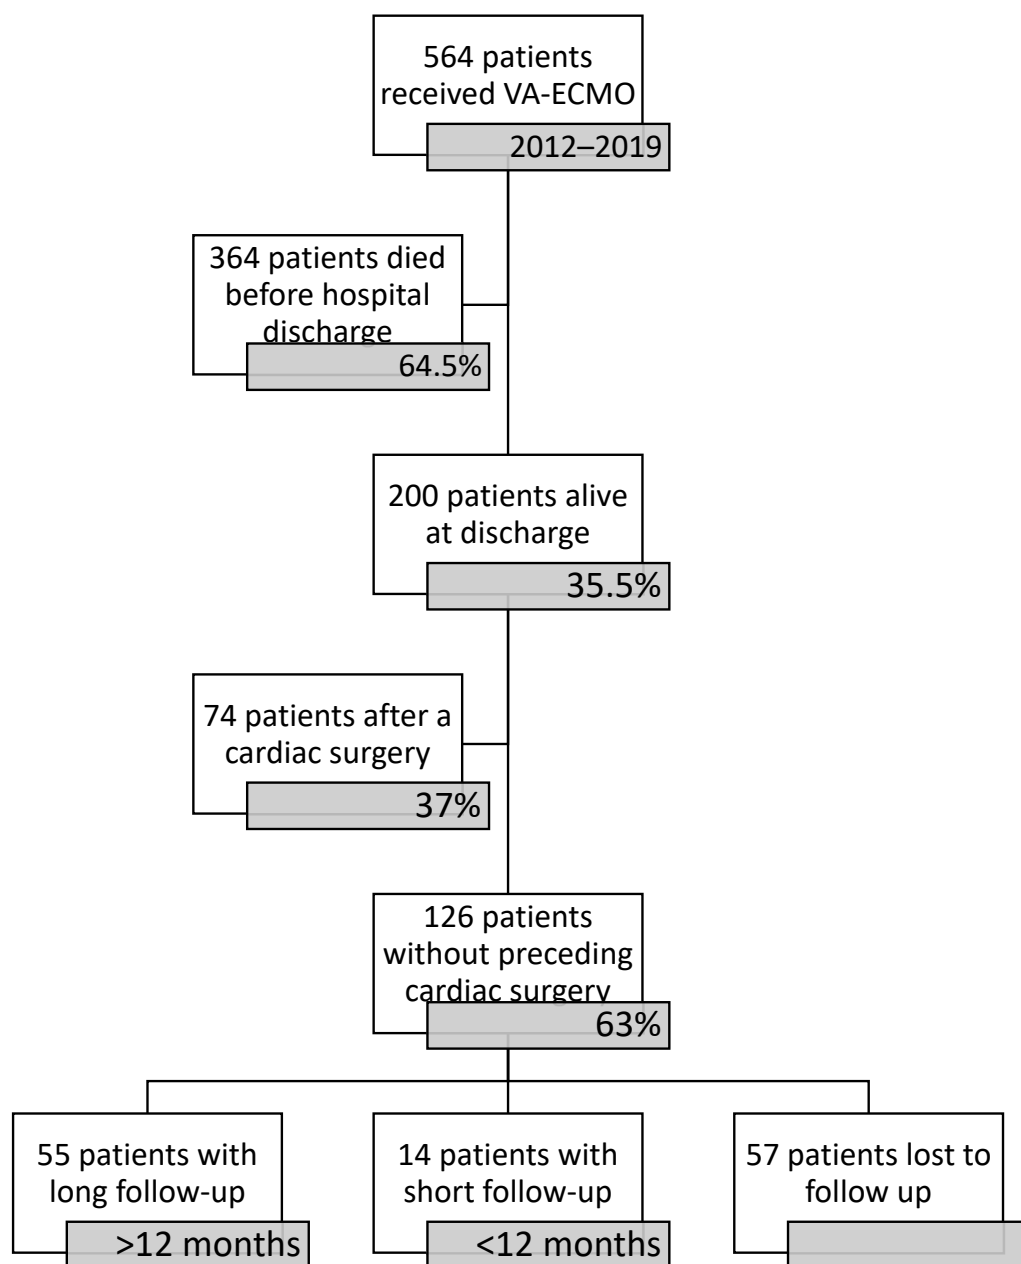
564 patients received VA-ECMO
2012–2019

364 patients died before hospital discharge
64.5%

200 patients alive at discharge
35.5%

74 patients after a cardiac surgery
37%

126 patients without preceding cardiac surgery
63%

55 patients with long follow-up
>12 months

14 patients with short follow-up
<12 months

57 patients lost to follow up